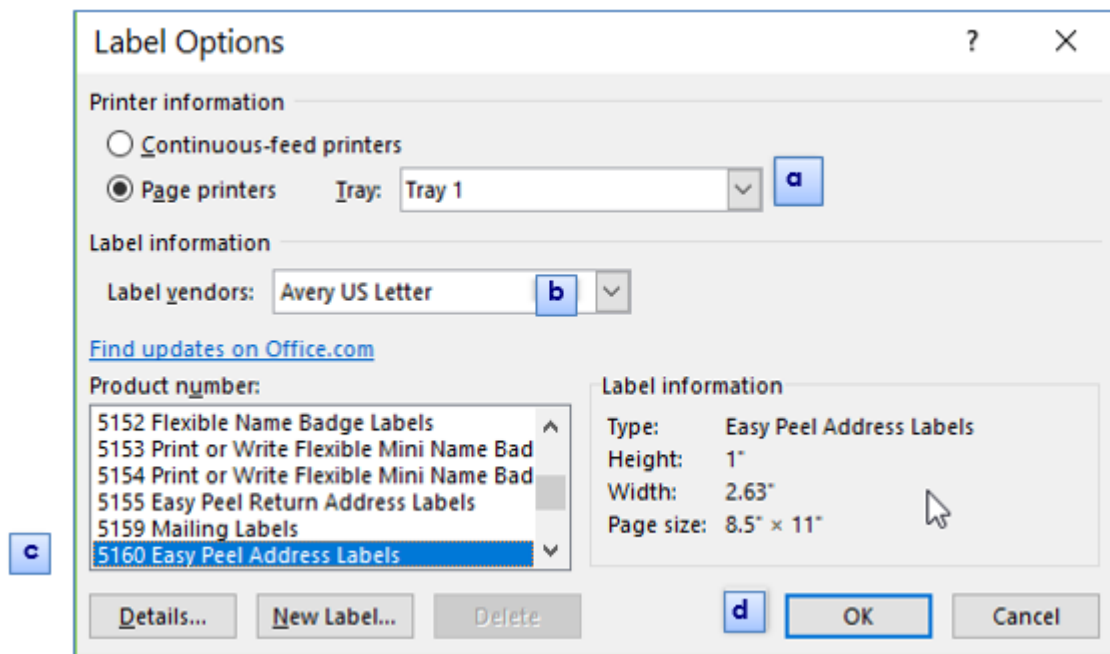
Label Options

?

Printer information

Continuous-feed printers

Page printers Tray: Tray 1

a

Label information

Label vendors: Avery US Letter

b

Find updates on Office.com

Product number:

5152 Flexible Name Badge Labels
5153 Print or Write Flexible Mini Name Bad
5154 Print or Write Flexible Mini Name Bad
5155 Easy Peel Return Address Labels
5159 Mailing Labels
5160 Easy Peel Address Labels

Label information

| | |
|---|---|
| Type: | Easy Peel Address Labels |
| Height: | 1" |
| Width: | 2.63" |
| Page size: | 8.5" × 11" |

c

Details... New Label... Delete

d

OK Cancel